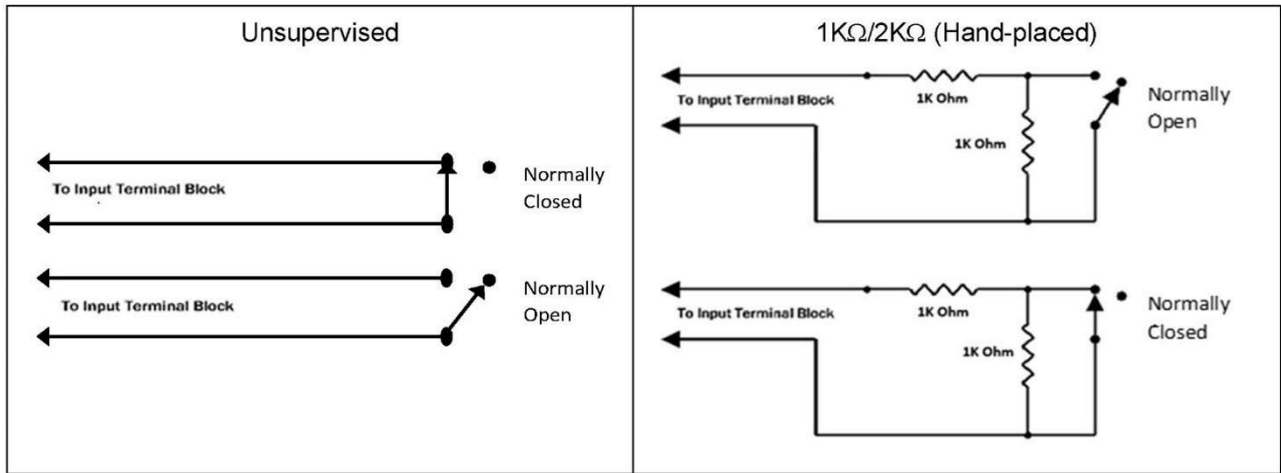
| Unsupervised | 1KΩ/2KΩ (Hand-placed) |
|---|---|
| To Input Terminal Block<br>Normally Closed<br>To Input Terminal Block<br>Normally Open | To Input Terminal Block<br>1K Ohm<br>1K Ohm<br>Normally Open<br>To Input Terminal Block<br>1K Ohm<br>1K Ohm<br>Normally Closed |